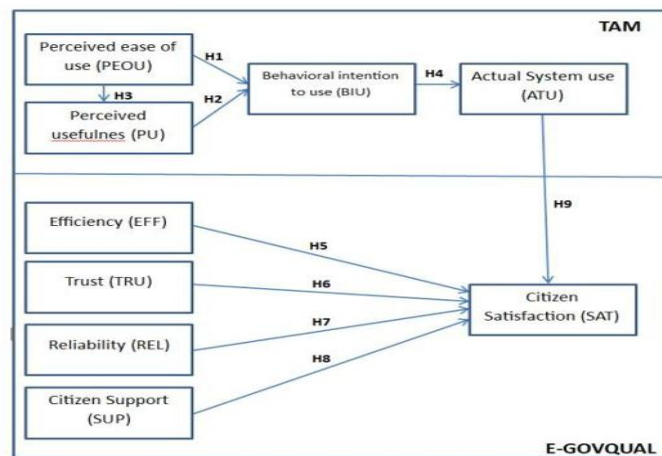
TAM

Perceived ease of use (PEOU)

H1

H3

Perceived usefulnes (PU)

H2

Behavioral intention to use (BIU)

H4

Actual System use (ATU)

H9

Efficiency (EFF)

H5

Trust (TRU)

H6

Citizen Satisfaction (SAT)

Reliability (REL)

H7

H8

Citizen Support (SUP)

E-GOVQUAL